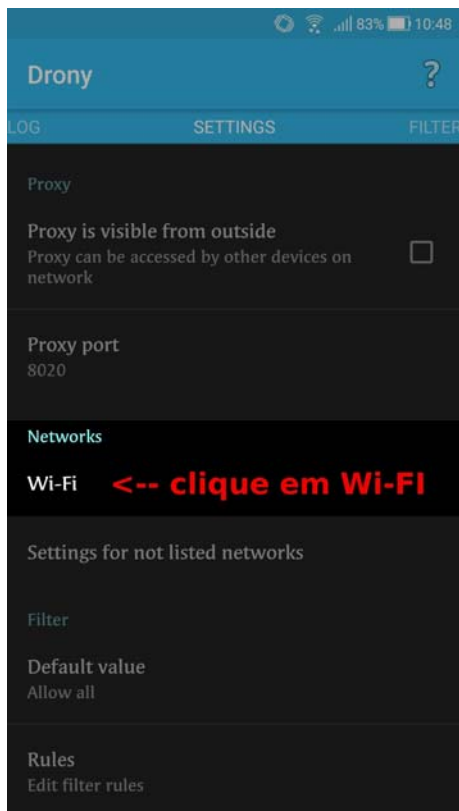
83% 10:48

Drony

?

LOG SETTINGS FILTER

Proxy

Proxy is visible from outside
Proxy can be accessed by other devices on network

Proxy port
8020

Networks

Wi-Fi <-- clique em Wi-FI

Settings for not listed networks

Filter

Default value
Allow all

Rules
Edit filter rules